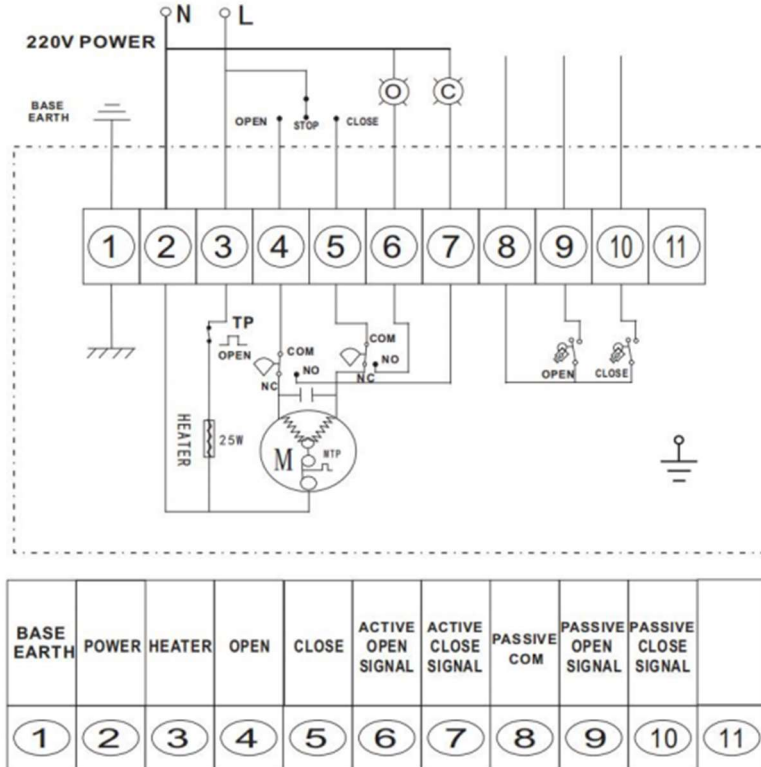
N L
220V POWER
BASE EARTH
OPEN STOP CLOSE
O C
1 2 3 4 5 6 7 8 9 10 11
TP
OPEN
COM
NC NO
COM
NO
NC
HEATER
25W
M
NTP
OPEN CLOSE

| BASE EARTH | POWER | HEATER | OPEN | CLOSE | ACTIVE OPEN SIGNAL | ACTIVE CLOSE SIGNAL | PASSIVE COM | PASSIVE OPEN SIGNAL | PASSIVE CLOSE SIGNAL | |
|---|---|---|---|---|---|---|---|---|---|---|
| 1 | 2 | 3 | 4 | 5 | 6 | 7 | 8 | 9 | 10 | 11 |